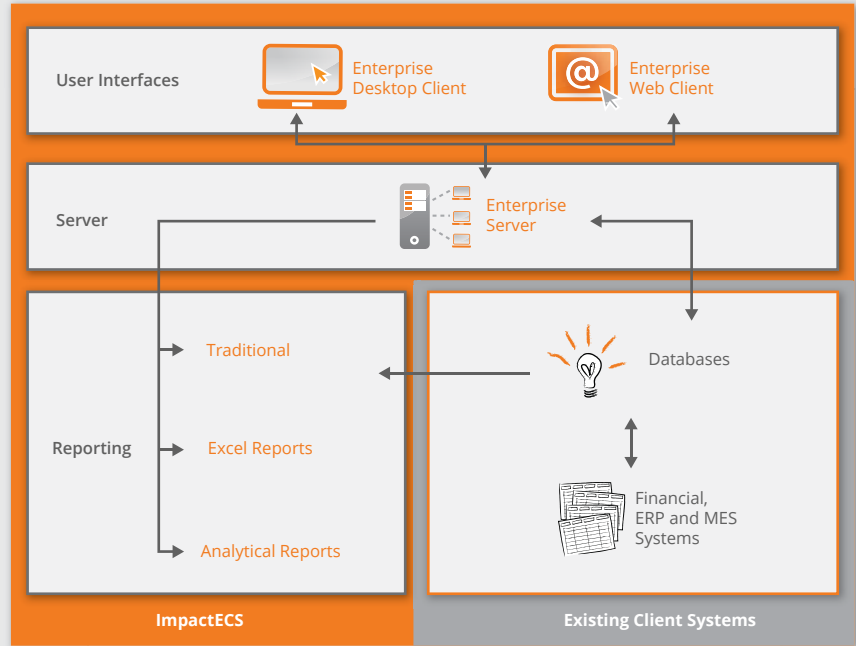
User Interfaces

Enterprise Desktop Client

@

Enterprise Web Client

Server

Enterprise Server

Traditional

Databases

Reporting

Excel Reports

Financial, ERP and MES Systems

Analytical Reports

ImpactECS

Existing Client Systems